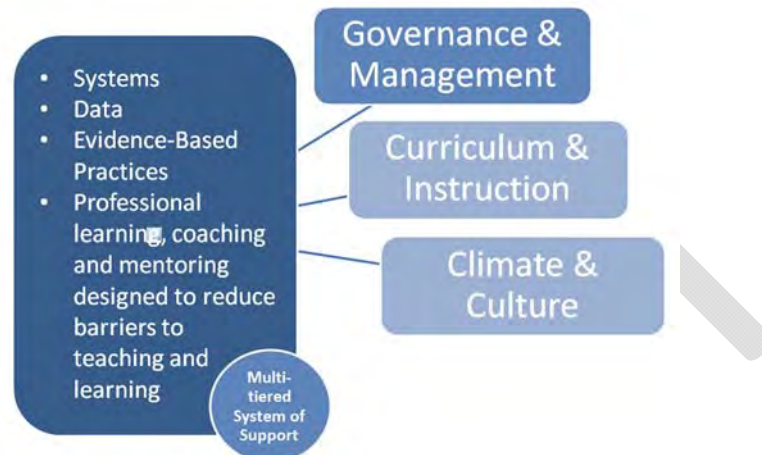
- Systems
- Data
- Evidence-Based Practices
- Professional learning, coaching and mentoring designed to reduce barriers to teaching and learning

Multi-tiered System of Support

Governance & Management

Curriculum & Instruction

Climate & Culture